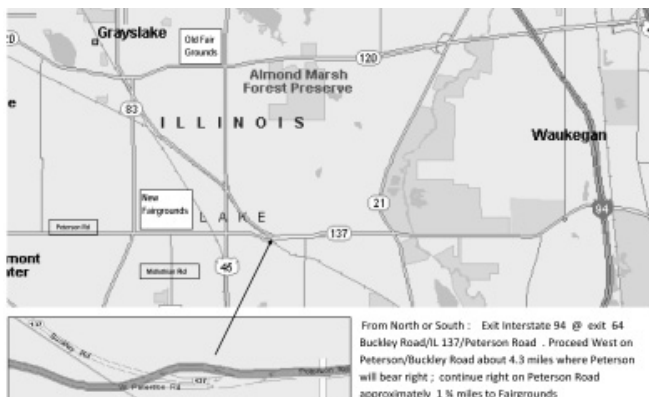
20
Grayslake
Old Fair Grounds
120
Almond Marsh Forest Preserve
83
e
I L L I N O I S
Waukegan
94
New Fairgrounds
L A K E
21
Peterson Rd
137
mont
nter
Midlothian Rd
45
Buckley Rd
Peterson Rd
137

From North or South : Exit Interstate 94 @ exit 64 Buckley Road/IL 137/Peterson Road . Proceed West on Peterson/Buckley Road about 4.3 miles where Peterson will bear right ; continue right on Peterson Road approximately 1 ½ miles to Fairgrounds